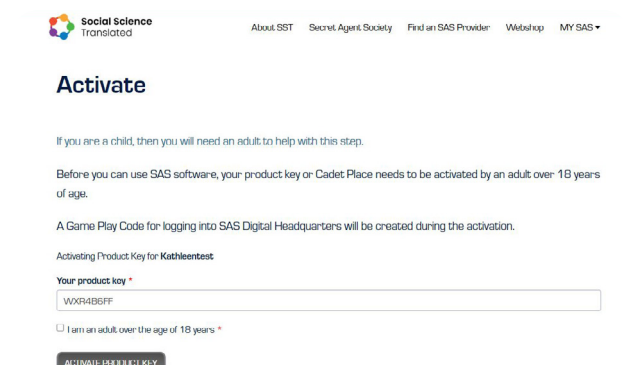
Social Science Translated

About SST Secret Agent Society Find an SAS Provider Webshop MY SAS ▾

Activate

If you are a child, then you will need an adult to help with this step.

Before you can use SAS software, your product key or Cadet Place needs to be activated by an adult over 18 years of age.

A Game Play Code for logging into SAS Digital Headquarters will be created during the activation.

Activating Product Key for Kathleentest

Your product key *

WXR4B6FF

☐ I am an adult over the age of 18 years *

ACTIVATE PRODUCT KEY